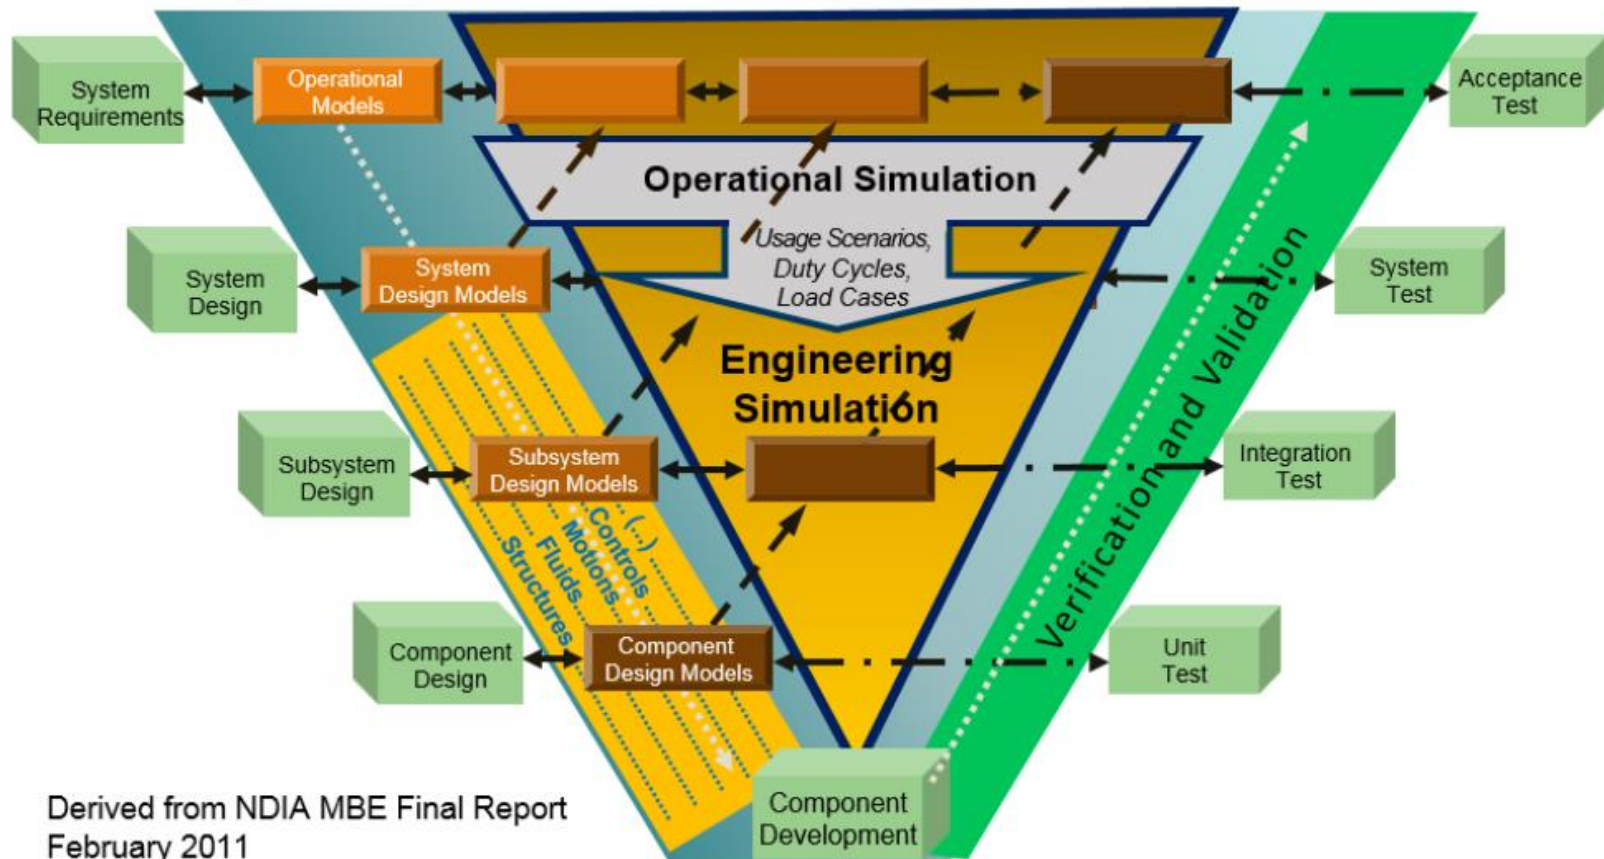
System Requirements

Operational Models

Acceptance Test

Operational Simulation

Usage Scenarios, Duty Cycles, Load Cases

System Design

System Design Models

System Test

Engineering Simulation

Subsystem Design

Subsystem Design Models

Integration Test

Verification and Validation

(...)
Controls
Motions
Fluids
Structures

Component Design

Component Design Models

Unit Test

Component Development

Derived from NDIA MBE Final Report February 2011